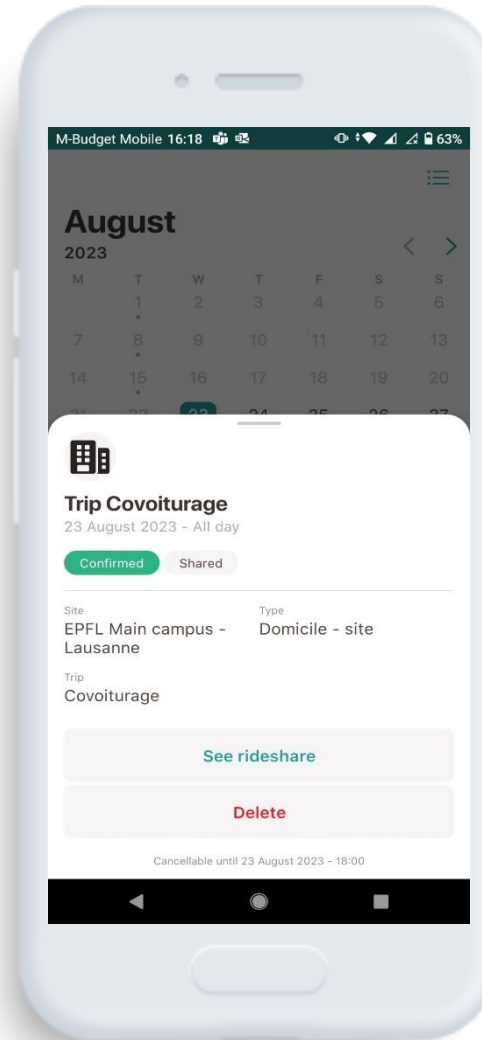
M-Budget Mobile 16:18 63%

August
2023

| M | T | W | T | F | S | S |
|---|---|---|---|---|---|---|
| | 1 | 2 | 3 | 4 | 5 | 6 |
| 7 | 8 | 9 | 10 | 11 | 12 | 13 |
| 14 | 15 | 16 | 17 | 18 | 19 | 20 |
| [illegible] | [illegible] | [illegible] | 24 | 25 | 26 | 27 |

Trip Covoiturage
23 August 2023 - All day

Confirmed Shared

Site
EPFL Main campus - Lausanne

Type
Domicile - site

Trip
Covoiturage

See rideshare

Delete

Cancellable until 23 August 2023 - 18:00